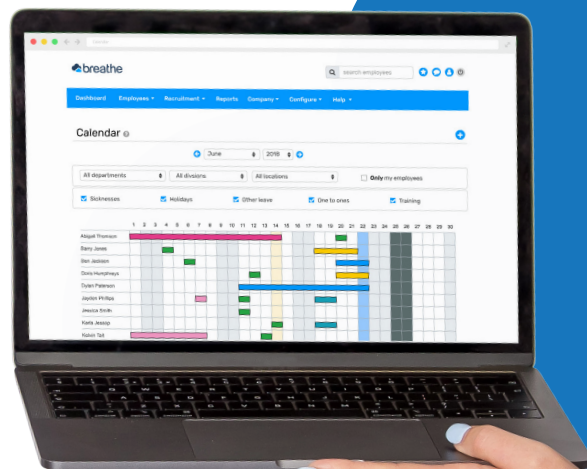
breathe

search employees

Dashboard Employees ▾ Recruitment ▾ Reports Company ▾ Configure ▾ Help ▾

Calendar

June 2018

All departments All divisions All locations Only my employees

Sicknesses Holidays Other leave One to ones Training

| | 1 | 2 | 3 | 4 | 5 | 6 | 7 | 8 | 9 | 10 | 11 | 12 | 13 | 14 | 15 | 16 | 17 | 18 | 19 | 20 | 21 | 22 | 23 | 24 | 25 | 26 | 27 | 28 | 29 | 30 |
|---|---|---|---|---|---|---|---|---|---|---|---|---|---|---|---|---|---|---|---|---|---|---|---|---|---|---|---|---|---|---|
| Abigail Thomson | | | | | | | | | | | | | | | | | | | | | | | | | | | | | | |
| Barry Jones | | | | | | | | | | | | | | | | | | | | | | | | | | | | | | |
| Ben Jackson | | | | | | | | | | | | | | | | | | | | | | | | | | | | | | |
| Doris Humphreys | | | | | | | | | | | | | | | | | | | | | | | | | | | | | | |
| Dylan Paterson | | | | | | | | | | | | | | | | | | | | | | | | | | | | | | |
| Jayden Phillips | | | | | | | | | | | | | | | | | | | | | | | | | | | | | | |
| Jessica Smith | | | | | | | | | | | | | | | | | | | | | | | | | | | | | | |
| Karla Jessop | | | | | | | | | | | | | | | | | | | | | | | | | | | | | | |
| Kelvin Tait | | | | | | | | | | | | | | | | | | | | | | | | | | | | | | |